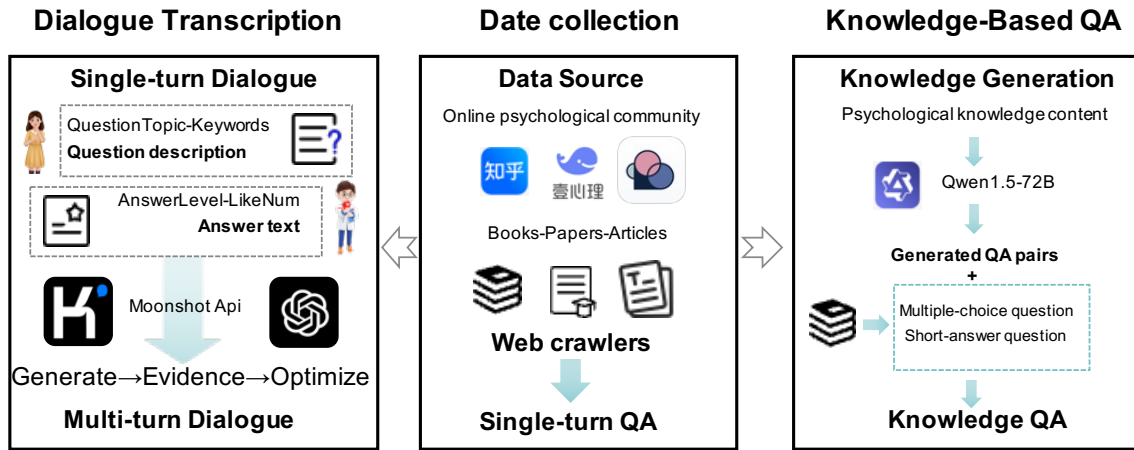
Dialogue Transcription

Single-turn Dialogue

QuestionTopic-Keywords
Question description

AnswerLevel-LikeNum
Answer text

Moonshot Api

Generate→Evidence→Optimize

Multi-turn Dialogue

Date collection

Data Source

Online psychological community

知乎

壹心理

Books-Papers-Articles

Web crawlers

Single-turn QA

Knowledge-Based QA

Knowledge Generation

Psychological knowledge content

Qwen1.5-72B

Generated QA pairs
+

Multiple-choice question
Short-answer question

Knowledge QA